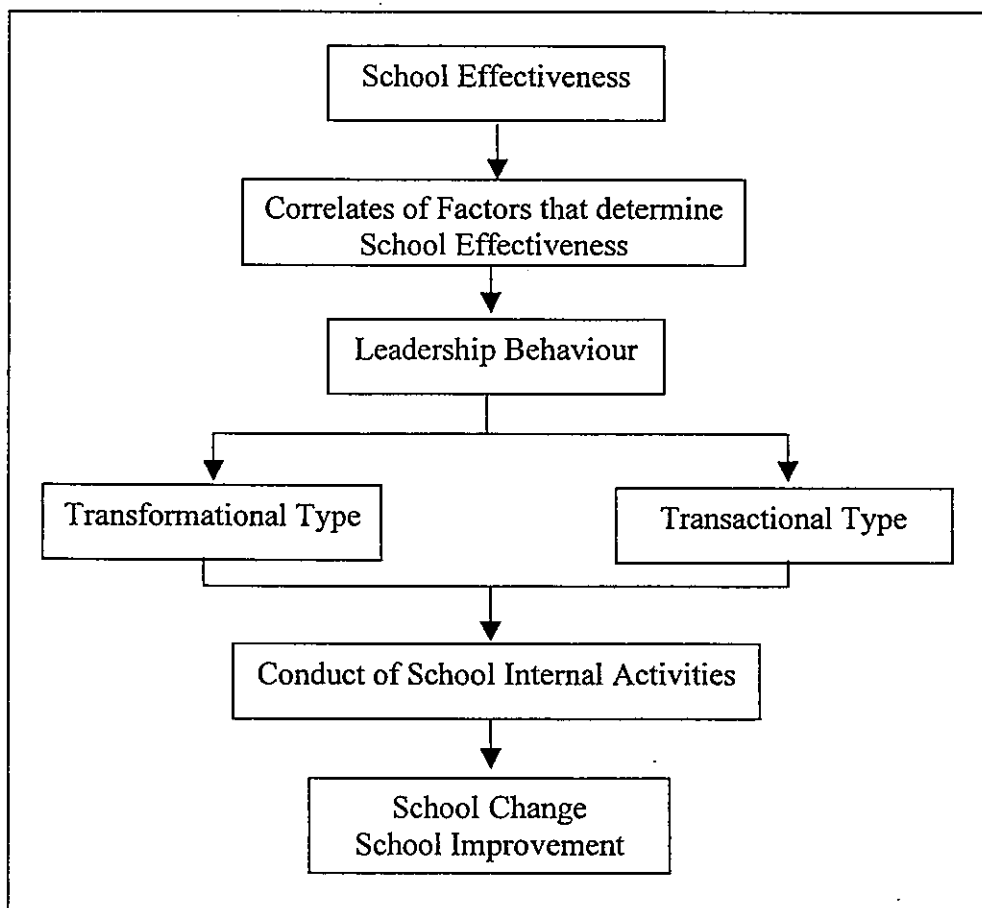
School Effectiveness

Correlates of Factors that determine School Effectiveness

Leadership Behaviour

Transformational Type

Transactional Type

Conduct of School Internal Activities

School Change
School Improvement